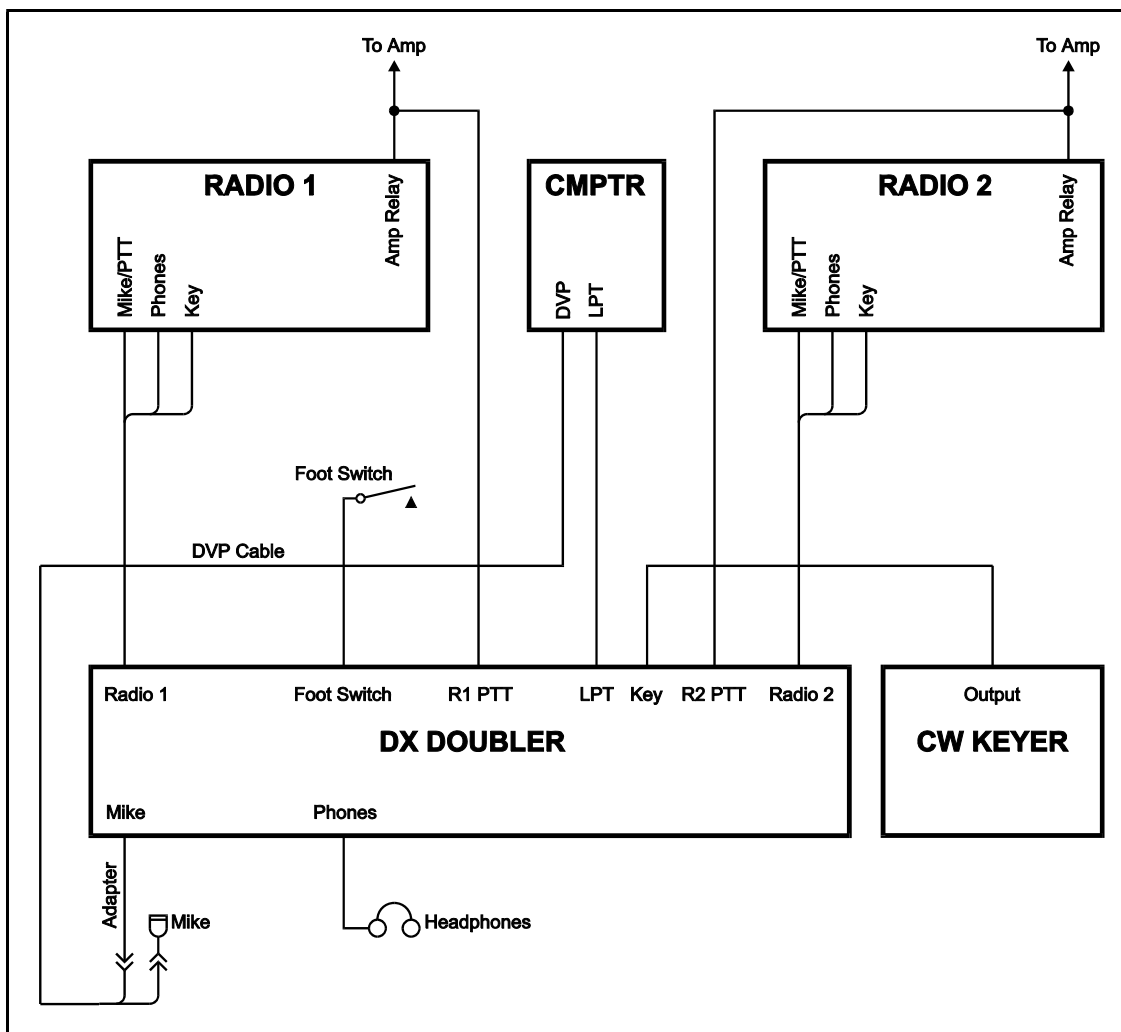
To Amp

To Amp

RADIO 1

Mike/PTT
Phones
Key
Amp Relay

CMPTR

DVP
LPT

RADIO 2

Mike/PTT
Phones
Key
Amp Relay

Foot Switch

DVP Cable

Radio 1
Foot Switch
R1 PTT
LPT
Key
R2 PTT
Radio 2

DX DOUBLER

Mike
Phones

Output

CW KEYER

Adapter
Mike
Headphones